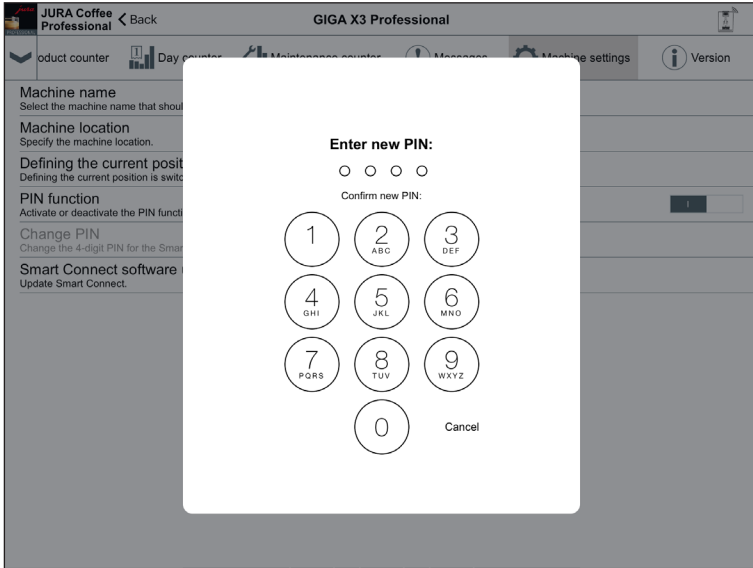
JURA Coffee Professional
< Back
GIGA X3 Professional

oduct counter
Day counter
Maintenance counter
Messages
Machine settings
Version

Machine name
Select the machine name that shoul

Machine location
Specify the machine location.

Defining the current posit
Defining the current position is switc

PIN function
Activate or deactivate the PIN functi

Change PIN
Change the 4-digit PIN for the Smar

Smart Connect software
Update Smart Connect.

Enter new PIN:

Confirm new PIN:

1
2 ABC
3 DEF
4 GHI
5 JKL
6 MNO
7 PQRS
8 TUV
9 WXYZ
0
Cancel